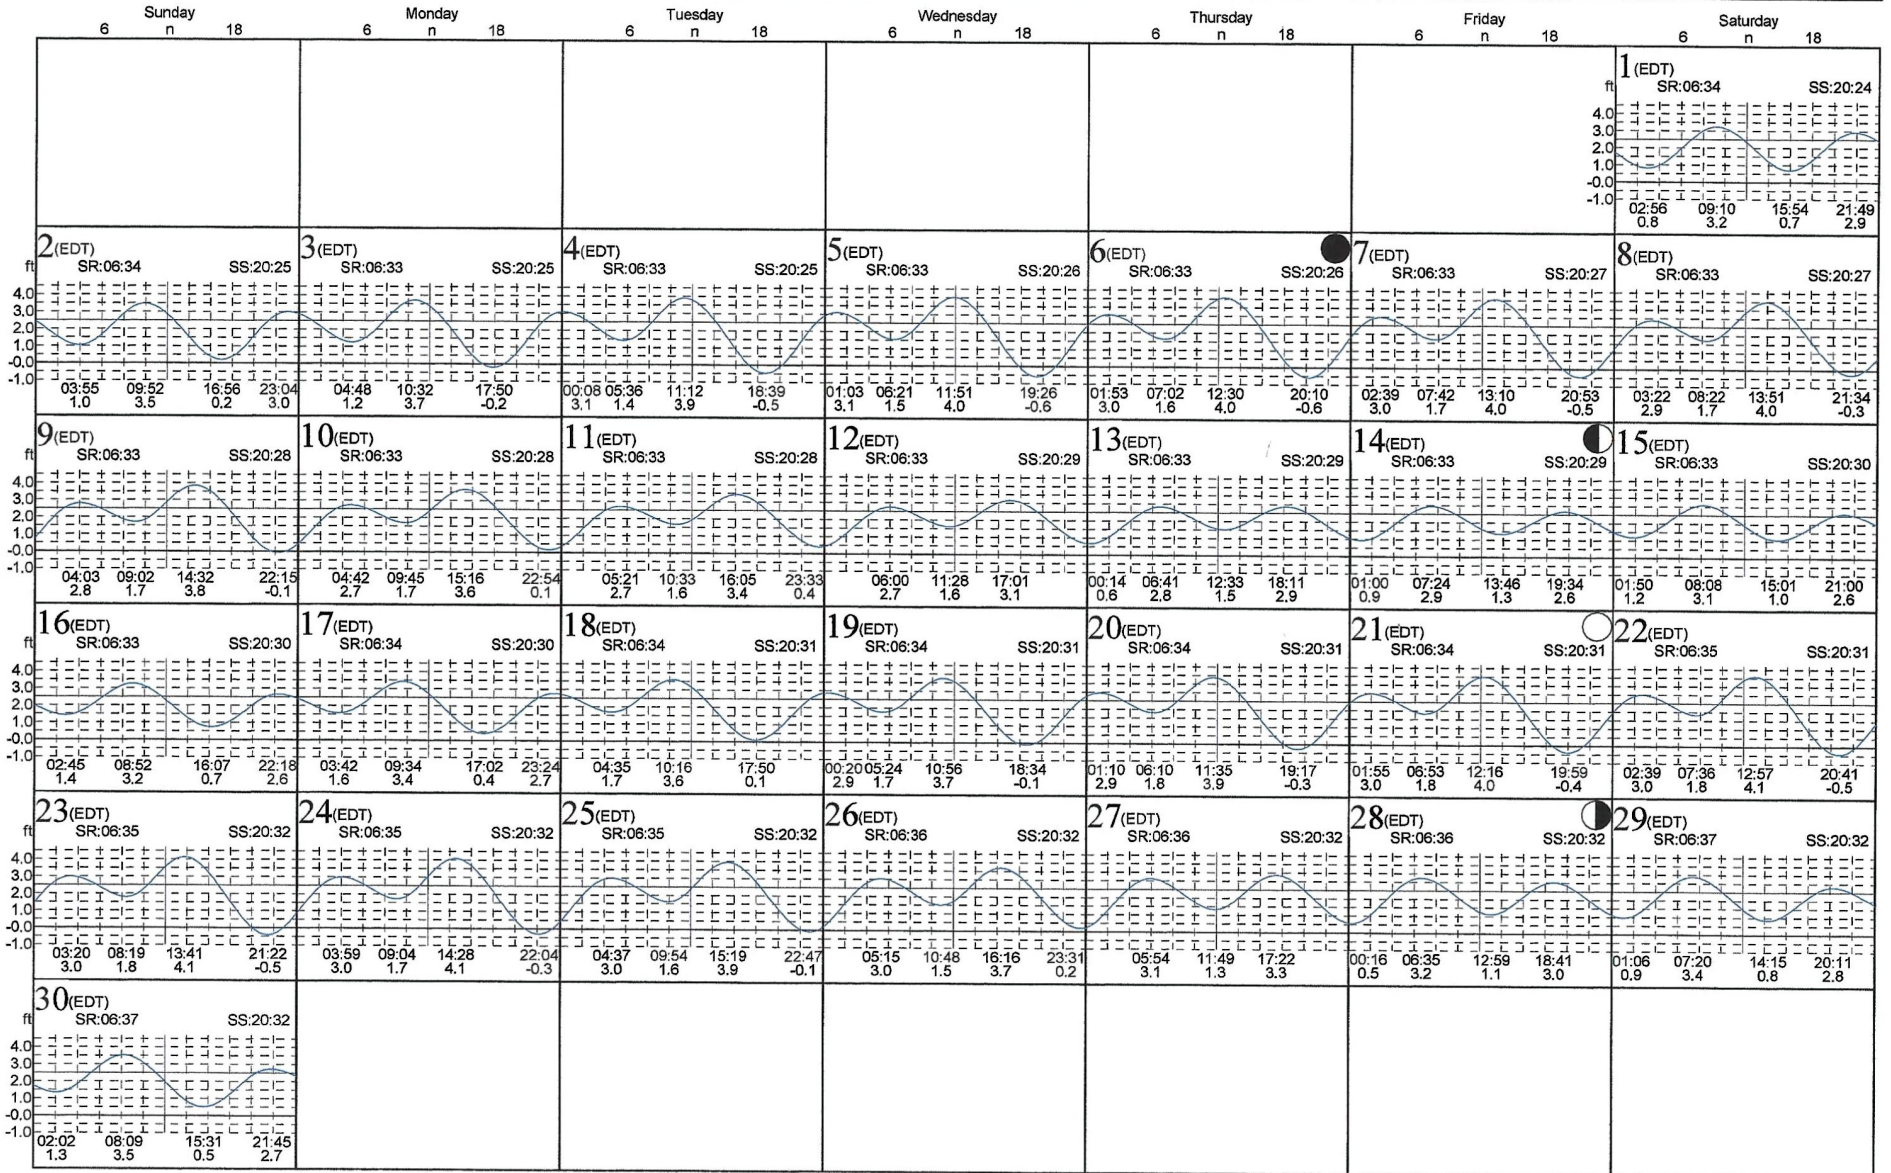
| Sunday 6 n 18 | Monday 6 n 18 | Tuesday 6 n 18 | Wednesday 6 n 18 | Thursday 6 n 18 | Friday 6 n 18 | Saturday 6 n 18 |
|---|---|---|---|---|---|---|
| | | | | | | 1(EDT) SR:06:34 SS:20:24 ft 4.0 3.0 2.0 1.0 -0.0 -1.0 02:56 0.8 09:10 3.2 15:54 0.7 21:49 2.9 |
| 2(EDT) SR:06:34 SS:20:25 ft 4.0 3.0 2.0 1.0 -0.0 -1.0 03:55 1.0 09:52 3.5 16:56 0.2 23:04 3.0 | 3(EDT) SR:06:33 SS:20:25 04:48 1.2 10:32 3.7 17:50 -0.2 | 4(EDT) SR:06:33 SS:20:25 00:08 3.1 05:36 1.4 11:12 3.9 18:39 -0.5 | 5(EDT) SR:06:33 SS:20:26 01:03 3.1 06:21 1.5 11:51 4.0 19:26 -0.6 | 6(EDT) SR:06:33 SS:20:26 01:53 3.0 07:02 1.6 12:30 4.0 20:10 -0.6 | 7(EDT) SR:06:33 SS:20:27 02:39 3.0 07:42 1.7 13:10 4.0 20:53 -0.5 | 8(EDT) SR:06:33 SS:20:27 03:22 2.9 08:22 1.7 13:51 4.0 21:34 -0.3 |
| 9(EDT) SR:06:33 SS:20:28 ft 4.0 3.0 2.0 1.0 -0.0 -1.0 04:03 2.8 09:02 1.7 14:32 3.8 22:15 -0.1 | 10(EDT) SR:06:33 SS:20:28 04:42 2.7 09:45 1.7 15:16 3.6 22:54 0.1 | 11(EDT) SR:06:33 SS:20:28 05:21 2.7 10:33 1.6 16:05 3.4 23:33 0.4 | 12(EDT) SR:06:33 SS:20:29 06:00 2.7 11:28 1.6 17:01 3.1 | 13(EDT) SR:06:33 SS:20:29 00:14 0.6 06:41 2.8 12:33 1.5 18:11 2.9 | 14(EDT) SR:06:33 SS:20:29 01:00 0.9 07:24 2.9 13:46 1.3 19:34 2.6 | 15(EDT) SR:06:33 SS:20:30 01:50 1.2 08:08 3.1 15:01 1.0 21:00 2.6 |
| 16(EDT) SR:06:33 SS:20:30 ft 4.0 3.0 2.0 1.0 -0.0 -1.0 02:45 1.4 08:52 3.2 16:07 0.7 22:18 2.6 | 17(EDT) SR:06:34 SS:20:30 03:42 1.6 09:34 3.4 17:02 0.4 23:24 2.7 | 18(EDT) SR:06:34 SS:20:31 04:35 1.7 10:16 3.6 17:50 0.1 | 19(EDT) SR:06:34 SS:20:31 00:20 2.9 05:24 1.7 10:56 3.7 18:34 -0.1 | 20(EDT) SR:06:34 SS:20:31 01:10 2.9 06:10 1.8 11:35 3.9 19:17 -0.3 | 21(EDT) SR:06:34 SS:20:31 01:55 3.0 06:53 1.8 12:16 4.0 19:59 -0.4 | 22(EDT) SR:06:35 SS:20:31 02:39 3.0 07:36 1.8 12:57 4.1 20:41 -0.5 |
| 23(EDT) SR:06:35 SS:20:32 ft 4.0 3.0 2.0 1.0 -0.0 -1.0 03:20 3.0 08:19 1.8 13:41 4.1 21:22 -0.5 | 24(EDT) SR:06:35 SS:20:32 03:59 3.0 09:04 1.7 14:28 4.1 22:04 -0.3 | 25(EDT) SR:06:35 SS:20:32 04:37 3.0 09:54 1.6 15:19 3.9 22:47 -0.1 | 26(EDT) SR:06:36 SS:20:32 05:15 3.0 10:48 1.5 16:16 3.7 23:31 0.2 | 27(EDT) SR:06:36 SS:20:32 05:54 3.1 11:49 1.3 17:22 3.3 | 28(EDT) SR:06:36 SS:20:32 00:16 0.5 06:35 3.2 12:59 1.1 18:41 3.0 | 29(EDT) SR:06:37 SS:20:32 01:06 0.9 07:20 3.4 14:15 0.8 20:11 2.8 |
| 30(EDT) SR:06:37 SS:20:32 ft 4.0 3.0 2.0 1.0 -0.0 -1.0 02:02 1.3 08:09 3.5 15:31 0.5 21:45 2.7 | | | | | | |